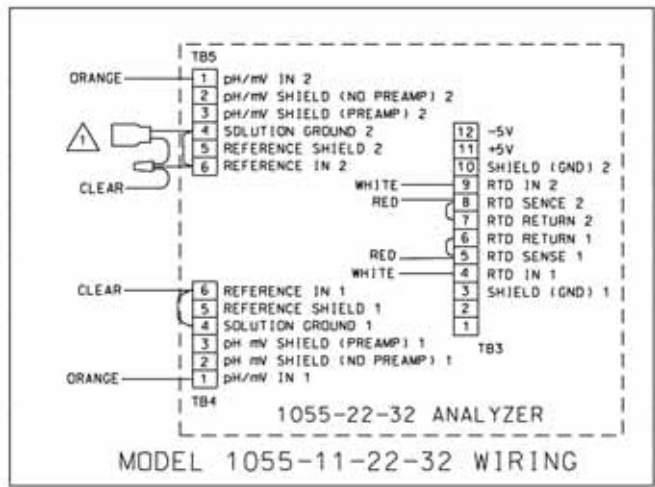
TB5

ORANGE 1 pH/mV IN 2
2 pH/mV SHIELD (NO PREAMP) 2
3 pH/mV SHIELD (PREAMP) 2
4 SOLUTION GROUND 2
5 REFERENCE SHIELD 2
6 REFERENCE IN 2
CLEAR

12 -5V
11 +5V
10 SHIELD (GND) 2
WHITE 9 RTD IN 2
RED 8 RTD SENCE 2
7 RTD RETURN 2
6 RTD RETURN 1
RED 5 RTD SENSE 1
WHITE 4 RTD IN 1
3 SHIELD (GND) 1
2
1
TB3

CLEAR 6 REFERENCE IN 1
5 REFERENCE SHIELD 1
4 SOLUTION GROUND 1
3 pH mV SHIELD (PREAMP) 1
2 pH mV SHIELD (NO PREAMP) 1
ORANGE 1 pH/mV IN 1
TB4

1055-22-32 ANALYZER

MODEL 1055-11-22-32 WIRING